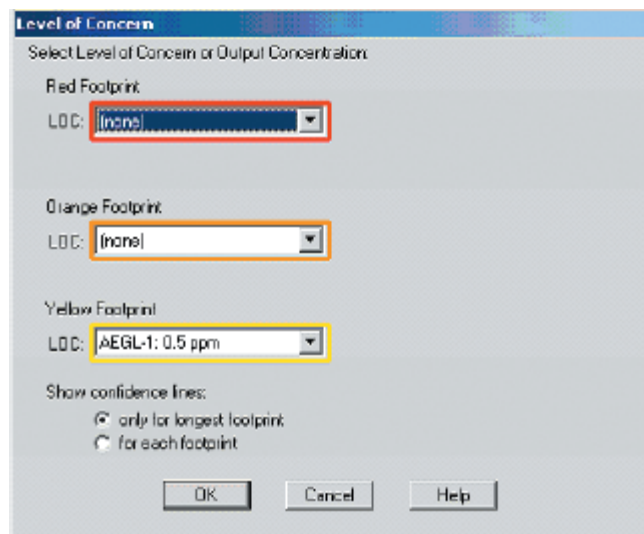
Level of Concern

Select Level of Concern or Output Concentration:

Red Footprint

LOC: (none)

Orange Footprint

LOC: (none)

Yellow Footprint

LOC: AEGL-1: 0.5 ppm

Show confidence lines:

only for longest footprint

for each footprint

OK Cancel Help